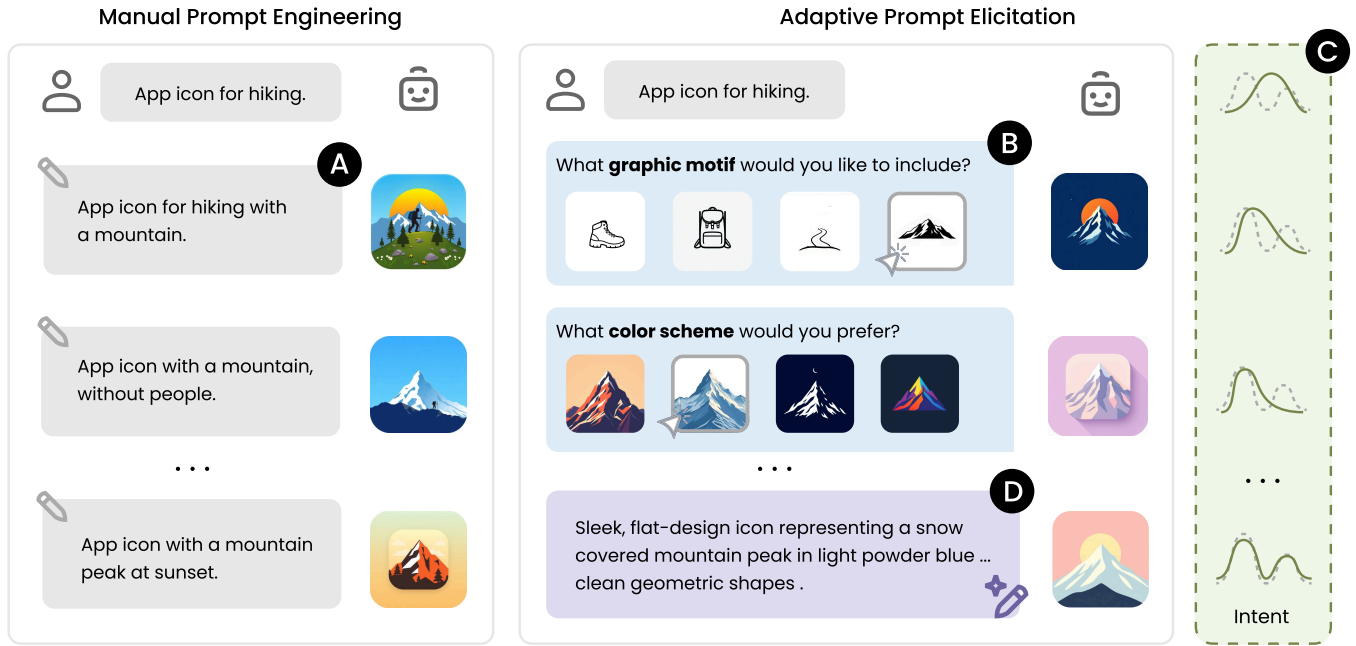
Manual Prompt Engineering

App icon for hiking.

A

App icon for hiking with a mountain.

App icon with a mountain, without people.

. . .

App icon with a mountain peak at sunset.

Adaptive Prompt Elicitation

App icon for hiking.

B

What **graphic motif** would you like to include?

What **color scheme** would you prefer?

. . .

D

Sleek, flat-design icon representing a snow covered mountain peak in light powder blue ... clean geometric shapes .

C

. . .

Intent